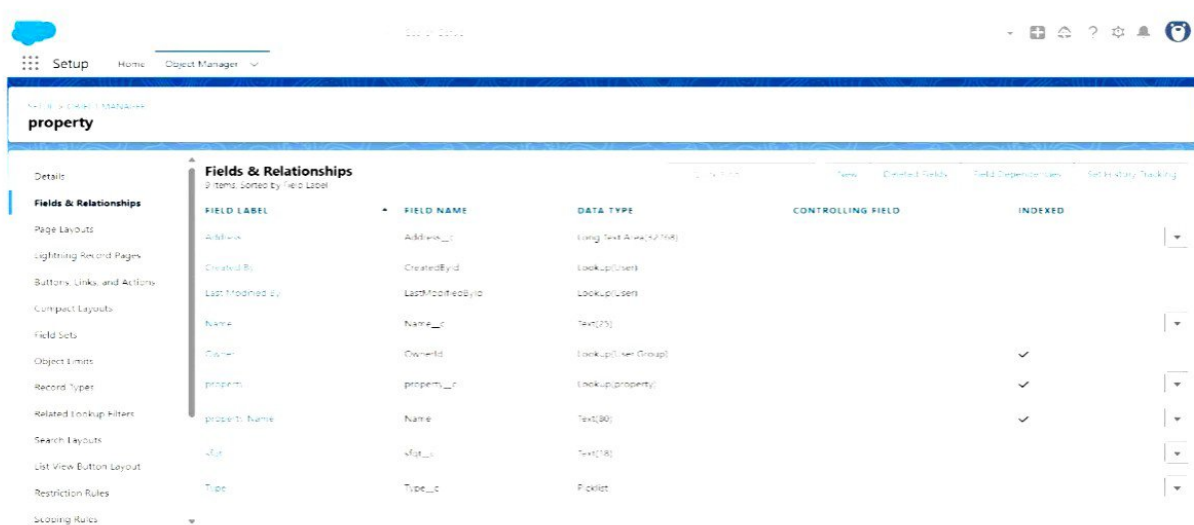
Setup Home Object Manager

SETUP > OBJECT MANAGER
property

Details
Fields & Relationships
Page Layouts
Lightning Record Pages
Buttons, Links, and Actions
Compact Layouts
Field Sets
Object Limits
Record Types
Related Lookup Filters
Search Layouts
List View Button Layout
Restriction Rules
Scoping Rules

Fields & Relationships
9 Items, Sorted by Field Label

New Deleted Fields Field Dependencies Set History Tracking

| FIELD LABEL | FIELD NAME | DATA TYPE | CONTROLLING FIELD | INDEXED |
|---|---|---|---|---|
| Address | Address__c | Long Text Area(32768) | | |
| Created By | CreatedById | Lookup(User) | | |
| Last Modified By | LastModifiedById | Lookup(User) | | |
| Name | Name__c | Text(25) | | |
| Owner | OwnerId | Lookup(User,Group) | | ✓ |
| property | property__c | Lookup(property) | | ✓ |
| property Name | Name | Text(80) | | ✓ |
| sfqt | sfqt__c | Text(18) | | |
| Type | Type__c | Picklist | | |